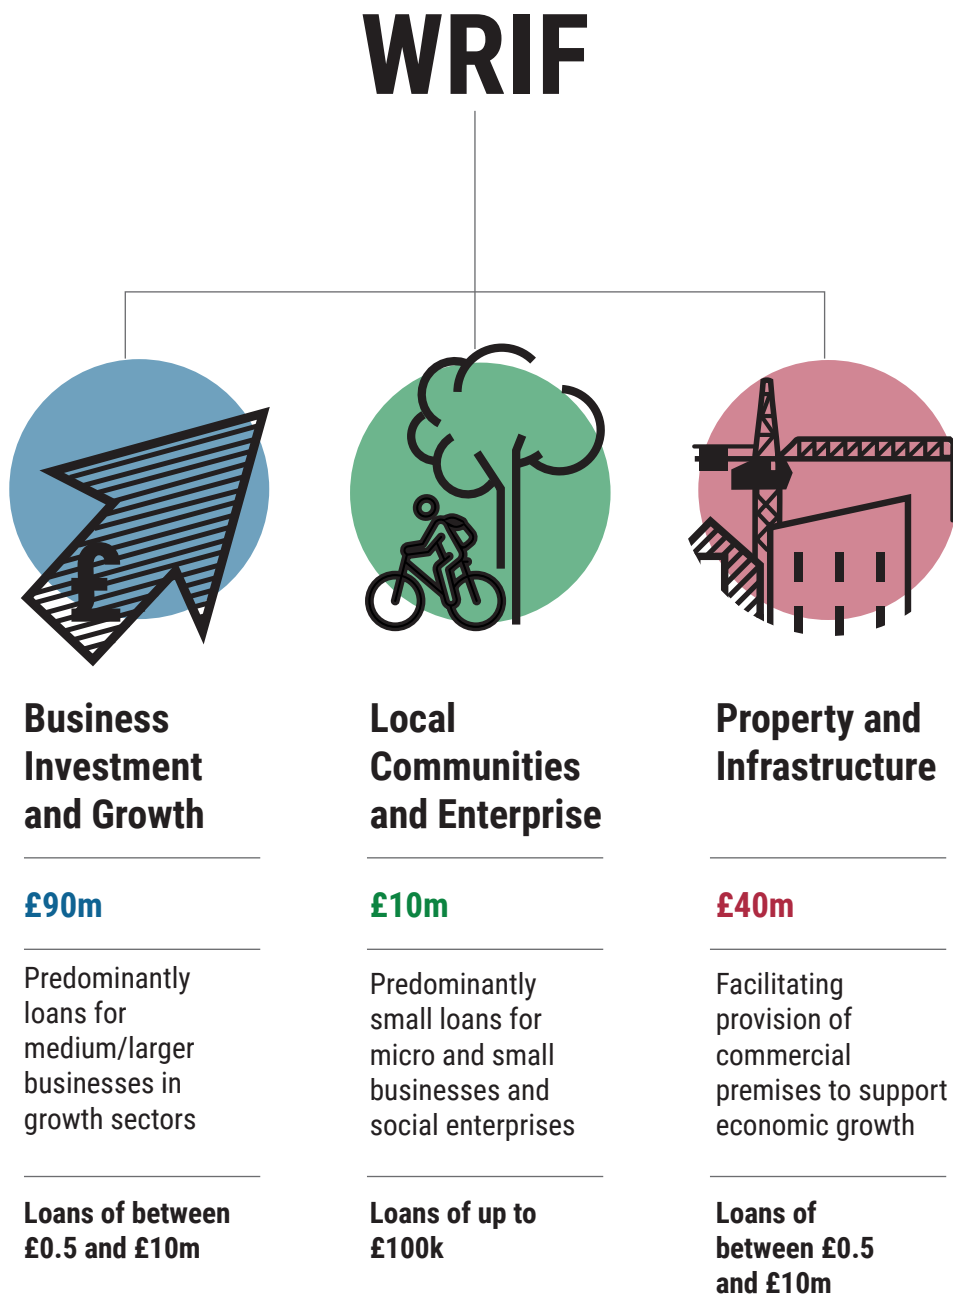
WRIF

£

Business Investment and Growth

£90m

Predominantly loans for medium/larger businesses in growth sectors

Loans of between £0.5 and £10m

Local Communities and Enterprise

£10m

Predominantly small loans for micro and small businesses and social enterprises

Loans of up to £100k

Property and Infrastructure

£40m

Facilitating provision of commercial premises to support economic growth

Loans of between £0.5 and £10m